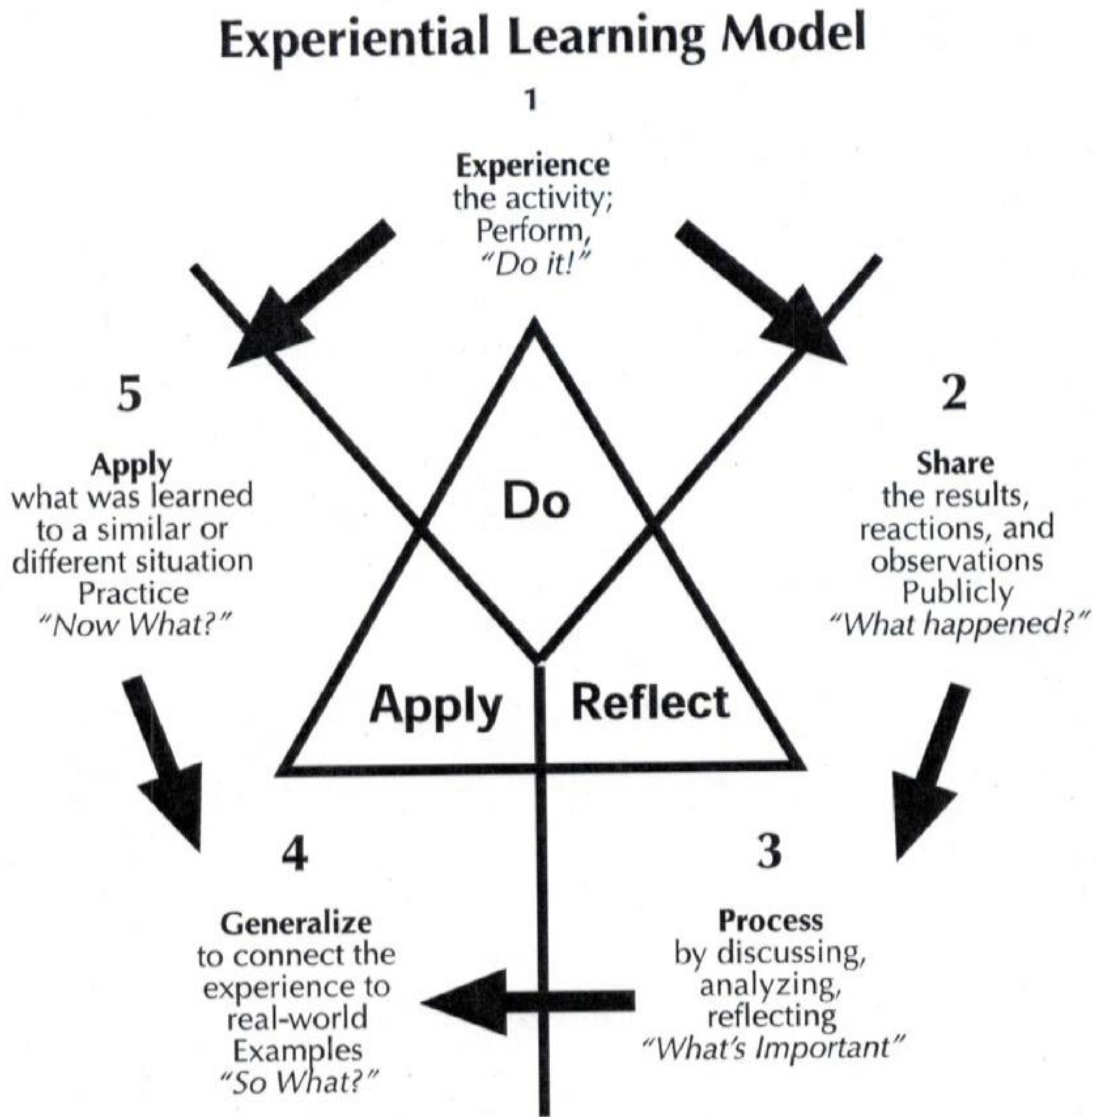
Experiential Learning Model

1

Experience the activity; Perform, "Do it!"

5

Apply what was learned to a similar or different situation Practice "Now What?"

Do

2

Share the results, reactions, and observations Publicly "What happened?"

Apply

Reflect

4

Generalize to connect the experience to real-world Examples "So What?"

3

Process by discussing, analyzing, reflecting "What's Important"